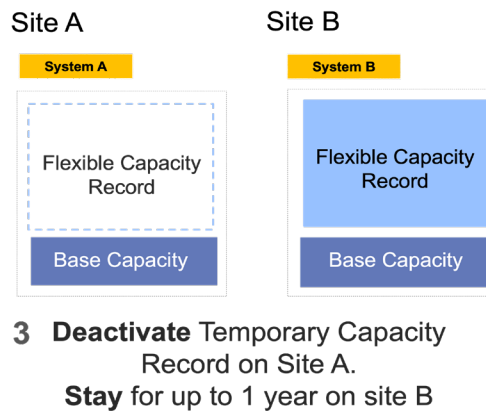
Site A

System A

Flexible Capacity Record

Base Capacity

Site B

System B

Flexible Capacity Record

Base Capacity

3 **Deactivate** Temporary Capacity Record on Site A. **Stay** for up to 1 year on site B